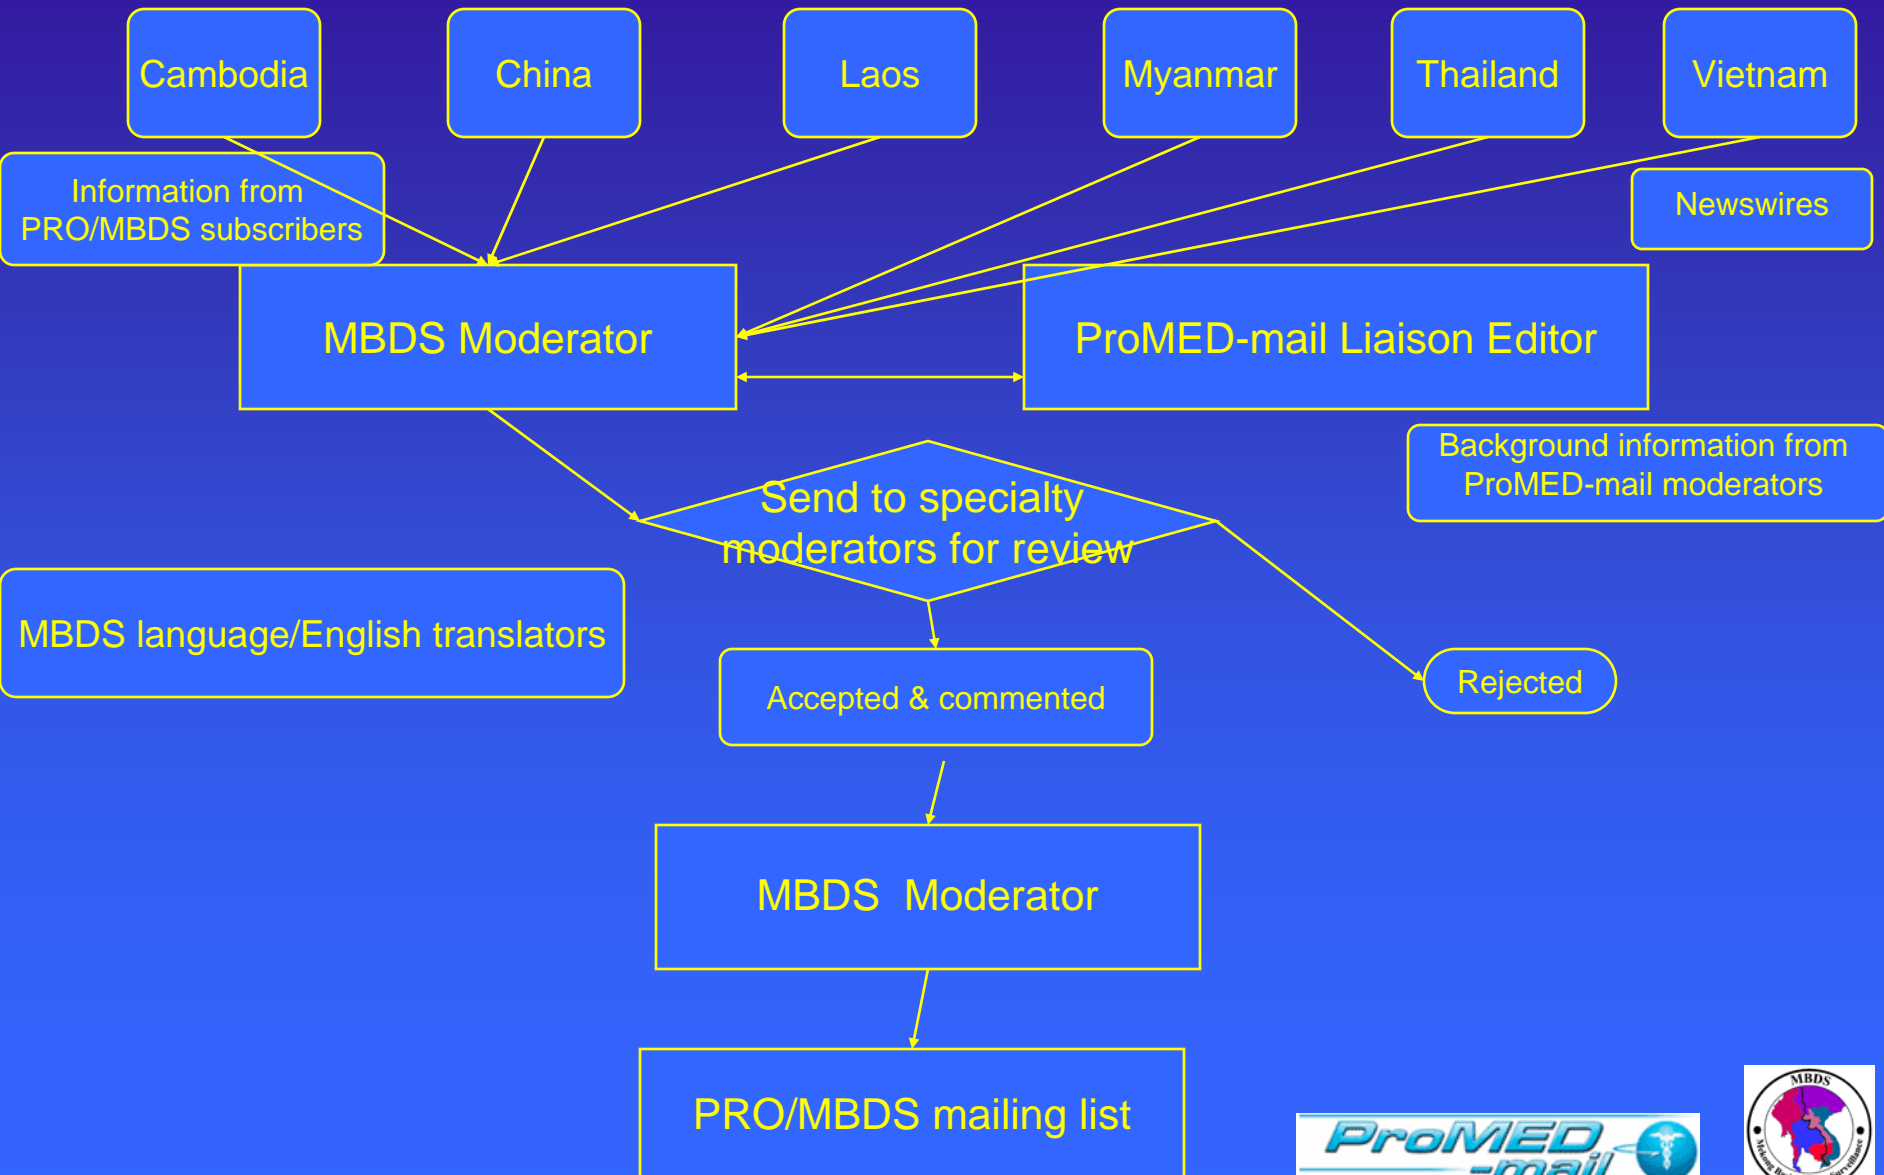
Cambodia

China

Laos

Myanmar

Thailand

Vietnam

Information from PRO/MBDS subscribers

Newswires

MBDS Moderator

ProMED-mail Liaison Editor

Background information from ProMED-mail moderators

Send to specialty moderators for review

MBDS language/English translators

Accepted & commented

Rejected

MBDS Moderator

PRO/MBDS mailing list

ProMED -mail

MBDS